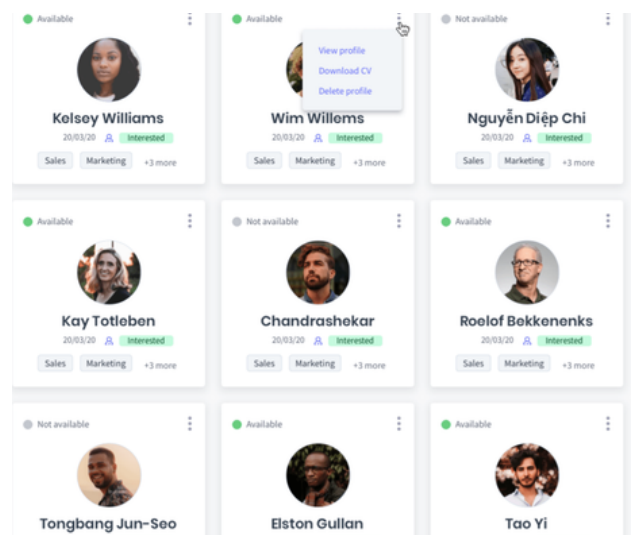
Available
Kelsey Williams
20/03/20 Interested
Sales Marketing +3 more

Available
View profile
Download CV
Delete profile
Wim Willems
20/03/20 Interested
Sales Marketing +3 more

Not available
Nguyễn Diệp Chi
20/03/20 Interested
Sales Marketing +3 more

Available
Kay Totleben
20/03/20 Interested
Sales Marketing +3 more

Not available
Chandrashekar
20/03/20 Interested
Sales Marketing +3 more

Available
Roelof Bekkenenks
20/03/20 Interested
Sales Marketing +3 more

Not available
Tongbang Jun-Seo

Available
Elston Gullan

Available
Tao Yi